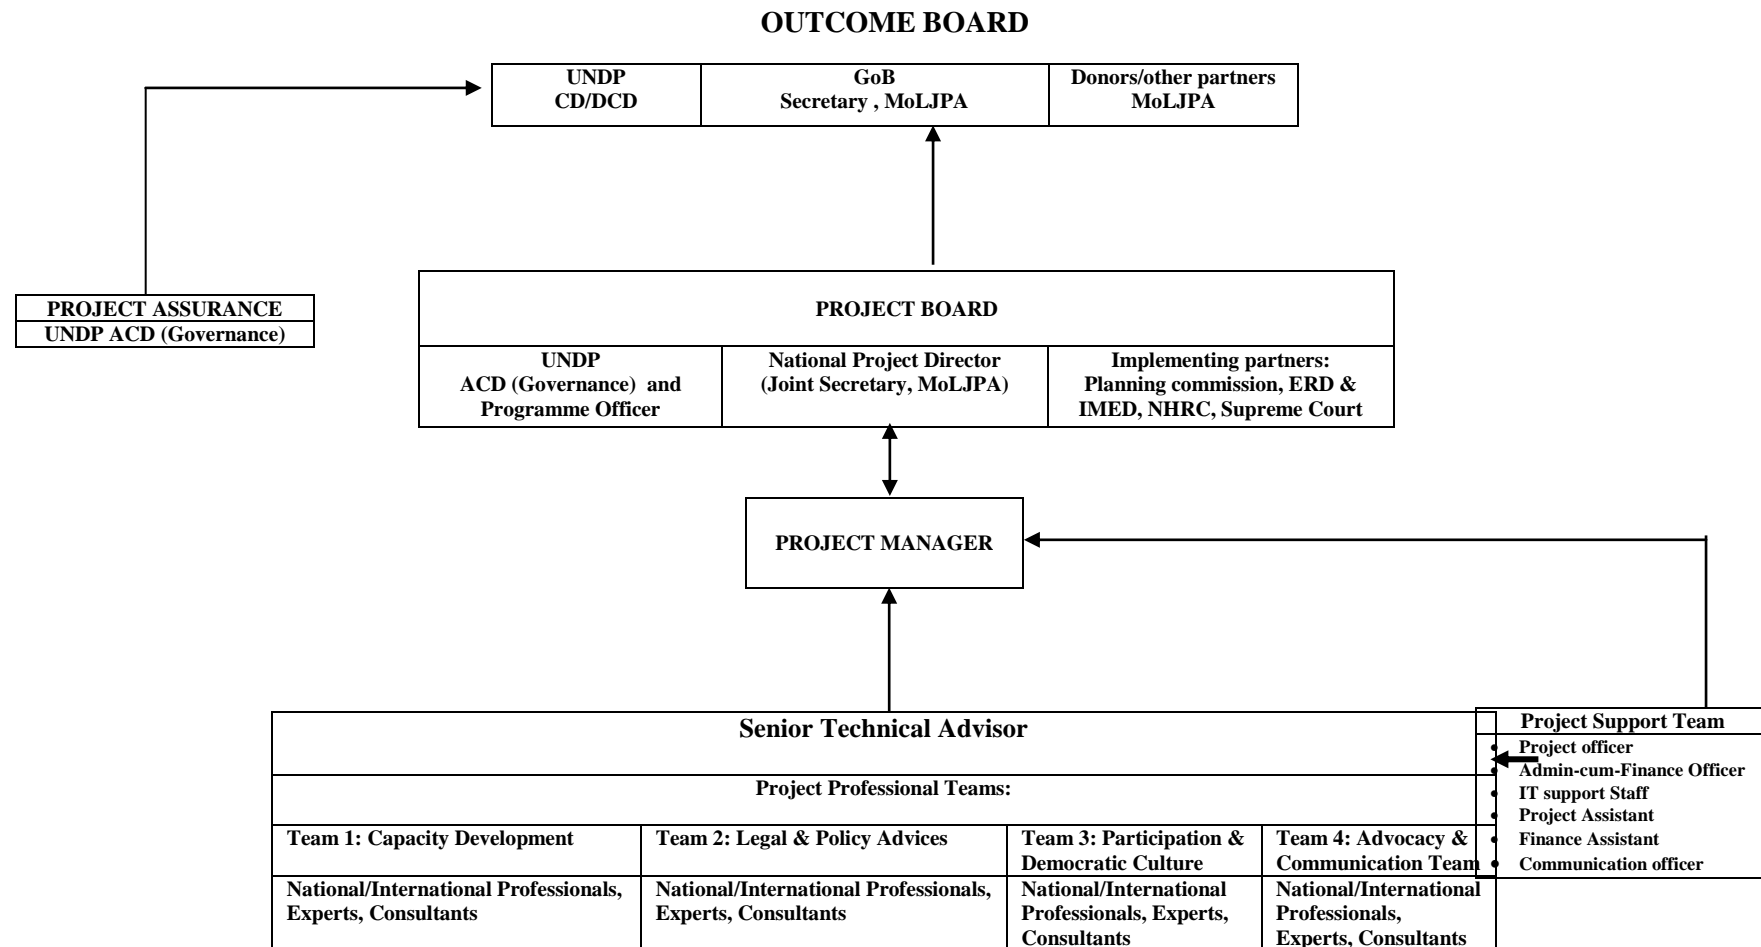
OUTCOME BOARD

| UNDP CD/DCD | GoB Secretary , MoLJPA | Donors/other partners MoLJPA |
|---|---|---|

PROJECT ASSURANCE
UNDP ACD (Governance)

PROJECT BOARD

| UNDP ACD (Governance) and Programme Officer | National Project Director (Joint Secretary, MoLJPA) | Implementing partners: Planning commission, ERD & IMED, NHRC, Supreme Court |
|---|---|---|

PROJECT MANAGER

Senior Technical Advisor

Project Professional Teams:

| Team 1: Capacity Development | Team 2: Legal & Policy Advices | Team 3: Participation & Democratic Culture | Team 4: Advocacy & Communication Team |
|---|---|---|---|
| National/International Professionals, Experts, Consultants | National/International Professionals, Experts, Consultants | National/International Professionals, Experts, Consultants | National/International Professionals, Experts, Consultants |

Project Support Team
- Project officer
- Admin-cum-Finance Officer
- IT support Staff
- Project Assistant
- Finance Assistant
- Communication officer